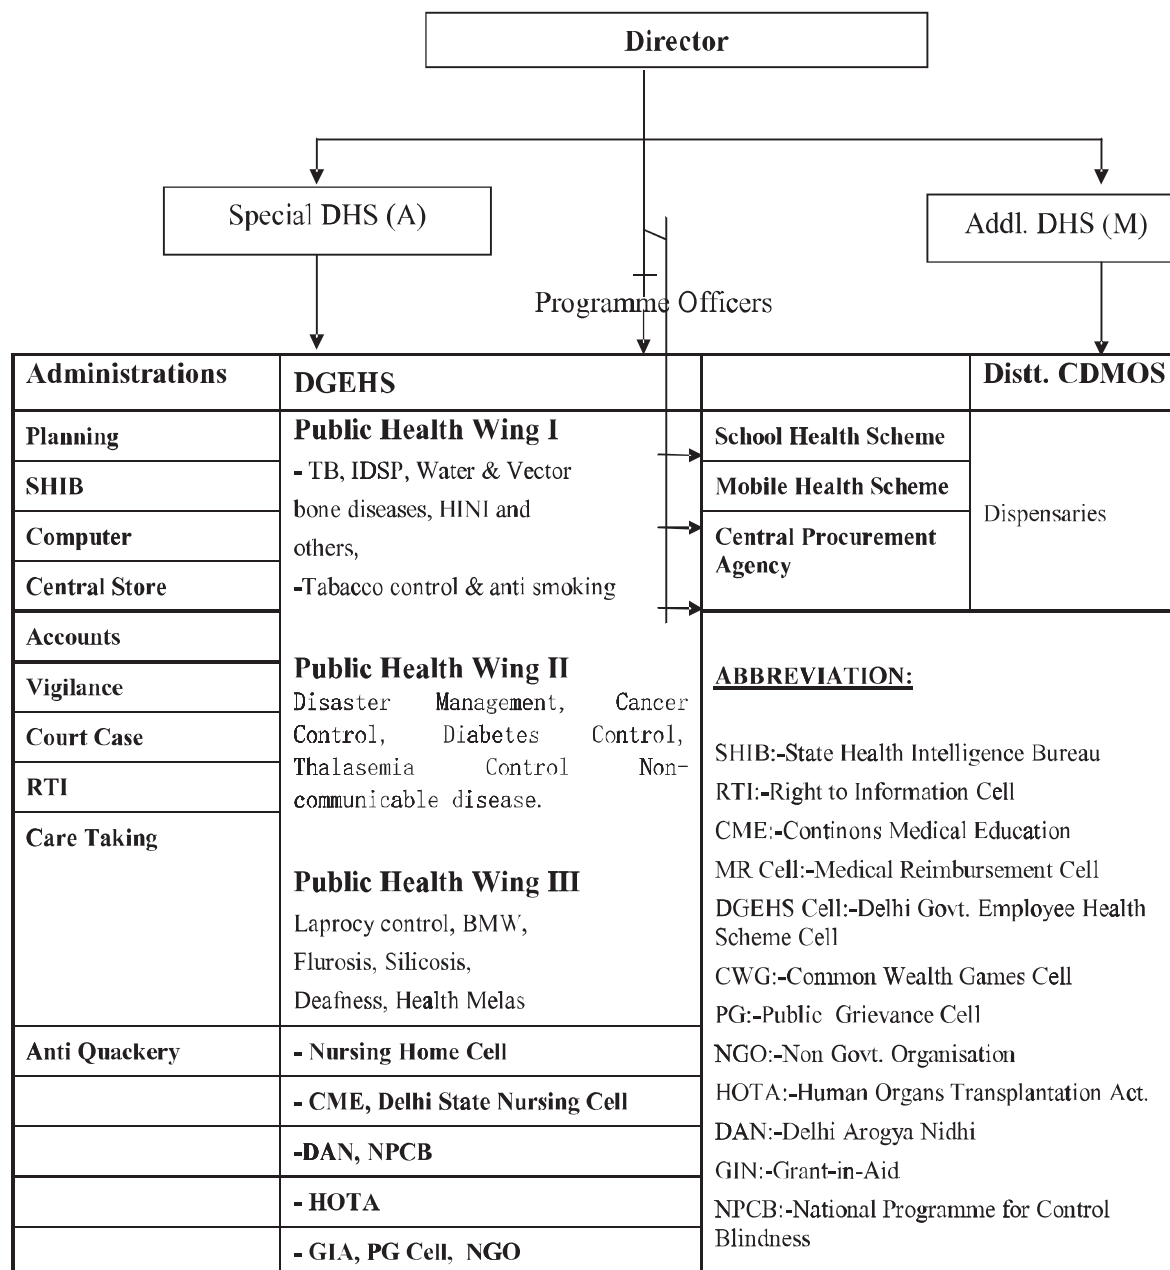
Director

Special DHS (A)

Addl. DHS (M)

Programme Officers

| Administrations | DGEHS | | Distt. CDMOS |
|---|---|---|---|
| Planning | Public Health Wing I - TB, IDSP, Water & Vector bone diseases, HINI and others, -Tabacco control & anti smoking | School Health Scheme | Dispensaries |
| SHIB | | Mobile Health Scheme | |
| Computer | | Central Procurement Agency | |
| Central Store | | | |
| Accounts | Public Health Wing II Disaster Management, Cancer Control, Diabetes Control, Thalasemia Control Non-communicable disease. | | |
| Vigilance | | | |
| Court Case | | | |
| RTI | | | |
| Care Taking | Public Health Wing III Laprocy control, BMW, Flurosis, Silicosis, Deafness, Health Melas | | |
| Anti Quackery | - Nursing Home Cell | | |
| | - CME, Delhi State Nursing Cell | | |
| | -DAN, NPCB | | |
| | - HOTA | | |
| | - GIA, PG Cell, NGO | | |

ABBREVIATION:

SHIB:-State Health Intelligence Bureau
RTI:-Right to Information Cell
CME:-Continons Medical Education
MR Cell:-Medical Reimbursement Cell
DGEHS Cell:-Delhi Govt. Employee Health Scheme Cell
CWG:-Common Wealth Games Cell
PG:-Public Grievance Cell
NGO:-Non Govt. Organisation
HOTA:-Human Organs Transplantation Act.
DAN:-Delhi Arogya Nidhi
GIN:-Grant-in-Aid
NPCB:-National Programme for Control Blindness